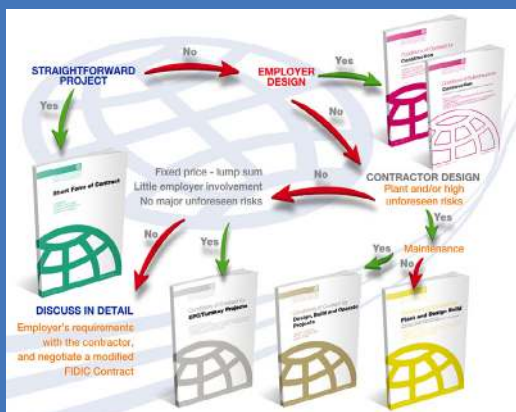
STRAIGHTFORWARD PROJECT

No

EMPLOYER DESIGN

Yes

Yes

No

Construction

Construction

Fixed price - lump sum
Little employer involvement
No major unforeseen risks

No

CONTRACTOR DESIGN
Plant and/or high unforeseen risks

Short Form of Contract

Yes

No

Yes

Yes

Maintenance

No

DISCUSS IN DETAIL
Employer's requirements with the contractor, and negotiate a modified FIDIC Contract

EPC/Turnkey Projects

Design, Build and Operate Projects

Plant and Design-Build